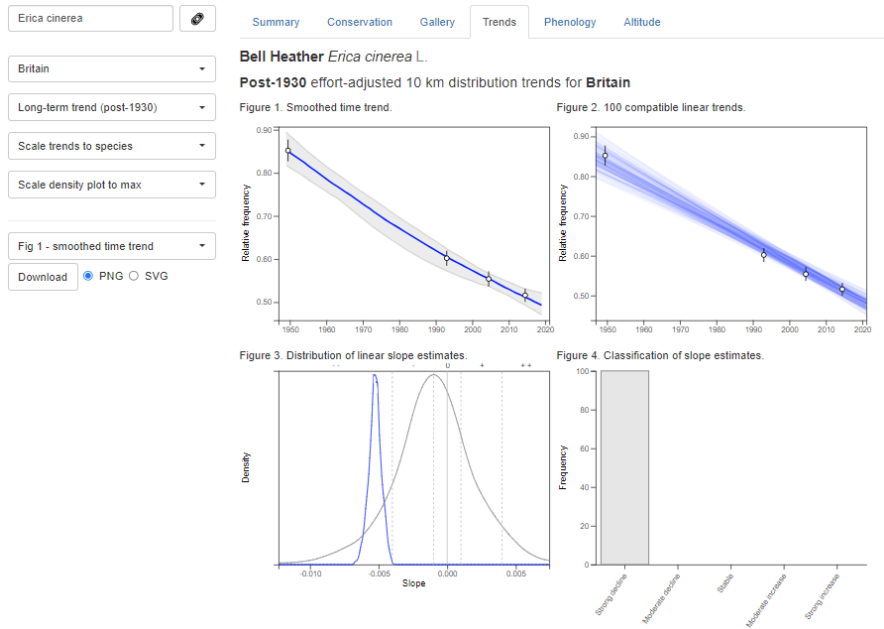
Erica cinerea

Britain

Long-term trend (post-1930)

Scale trends to species

Scale density plot to max

Fig 1 - smoothed time trend

Download ◉ PNG ○ SVG

Summary | Conservation | Gallery | Trends | Phenology | Altitude

**Bell Heather** *Erica cinerea* L.

**Post-1930** effort-adjusted 10 km distribution trends for **Britain**

Figure 1. Smoothed time trend.

Relative frequency

0.90 0.80 0.70 0.60 0.50

1950 1960 1970 1980 1990 2000 2010 2020

Figure 2. 100 compatible linear trends.

Relative frequency

0.90 0.80 0.70 0.60 0.50

1950 1960 1970 1980 1990 2000 2010 2020

Figure 3. Distribution of linear slope estimates.

- - - 0 + + +

Density

-0.010 -0.005 0.000 0.005

Slope

Figure 4. Classification of slope estimates.

Frequency

100 80 60 40 20 0

Strong decline Moderate decline Stable Moderate increase Strong increase